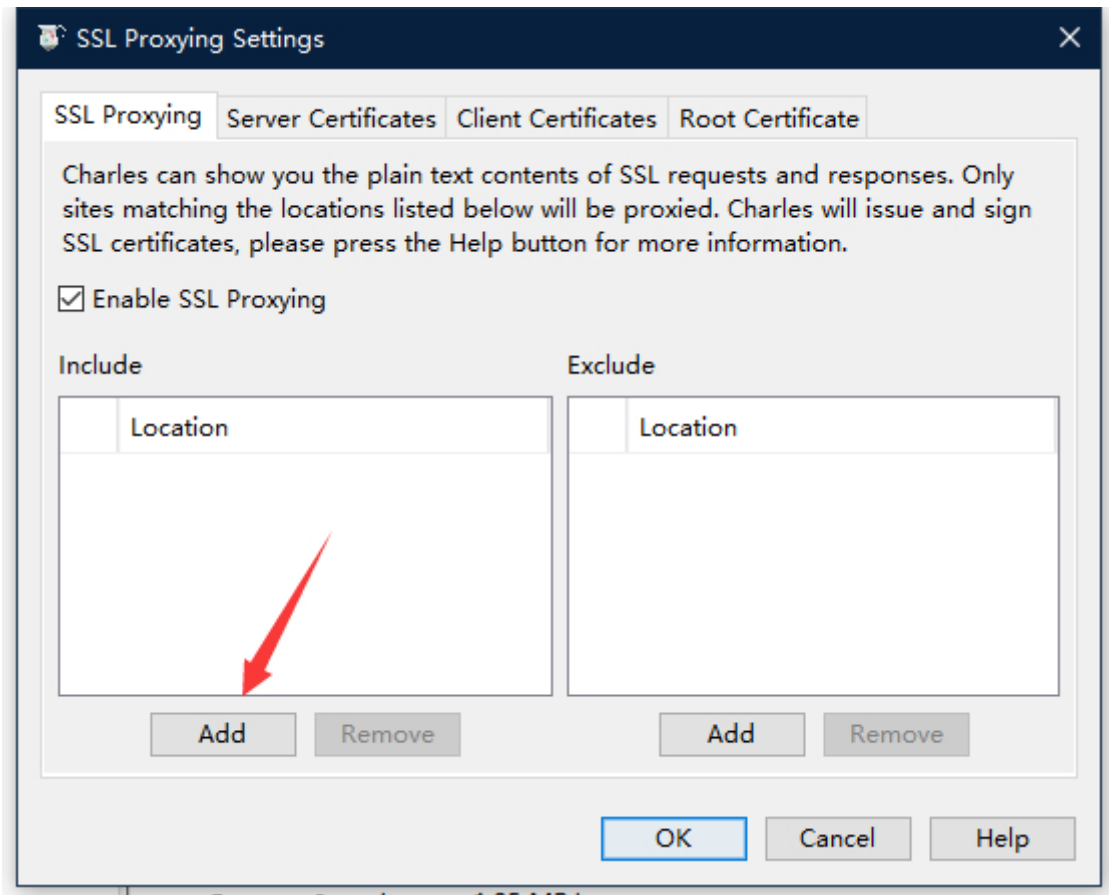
SSL Proxying Settings

SSL Proxying | Server Certificates | Client Certificates | Root Certificate

Charles can show you the plain text contents of SSL requests and responses. Only sites matching the locations listed below will be proxied. Charles will issue and sign SSL certificates, please press the Help button for more information.

☑ Enable SSL Proxying

Include

Location

Add Remove

Exclude

Location

Add Remove

OK Cancel Help